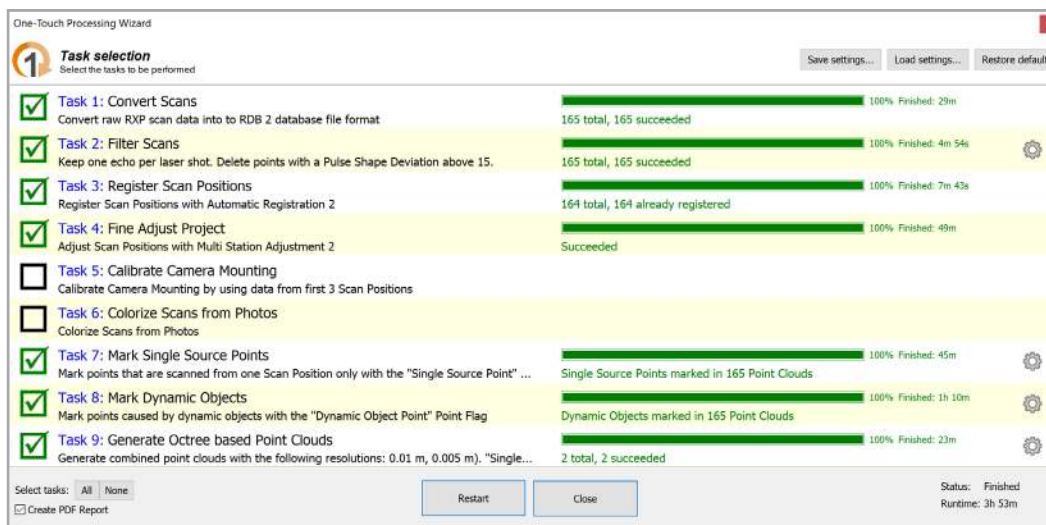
One-Touch Processing Wizard

1

Task selection
Select the tasks to be performed

Save settings... Load settings... Restore defaul

Task 1: Convert Scans
Convert raw RXP scan data into to RDB 2 database file format
100% Finished: 29m
165 total, 165 succeeded

Task 2: Filter Scans
Keep one echo per laser shot. Delete points with a Pulse Shape Deviation above 15.
100% Finished: 4m 54s
165 total, 165 succeeded

Task 3: Register Scan Positions
Register Scan Positions with Automatic Registration 2
100% Finished: 7m 43s
164 total, 164 already registered

Task 4: Fine Adjust Project
Adjust Scan Positions with Multi Station Adjustment 2
100% Finished: 49m
Succeeded

Task 5: Calibrate Camera Mounting
Calibrate Camera Mounting by using data from first 3 Scan Positions

Task 6: Colorize Scans from Photos
Colorize Scans from Photos

Task 7: Mark Single Source Points
Mark points that are scanned from one Scan Position only with the "Single Source Point" ...
100% Finished: 45m
Single Source Points marked in 165 Point Clouds

Task 8: Mark Dynamic Objects
Mark points caused by dynamic objects with the "Dynamic Object Point" Point Flag
100% Finished: 1h 10m
Dynamic Objects marked in 165 Point Clouds

Task 9: Generate Octree based Point Clouds
Generate combined point clouds with the following resolutions: 0.01 m, 0.005 m). "Single...
100% Finished: 23m
2 total, 2 succeeded

Select tasks: All None
Create PDF Report

Restart Close

Status: Finished
Runtime: 3h 53m